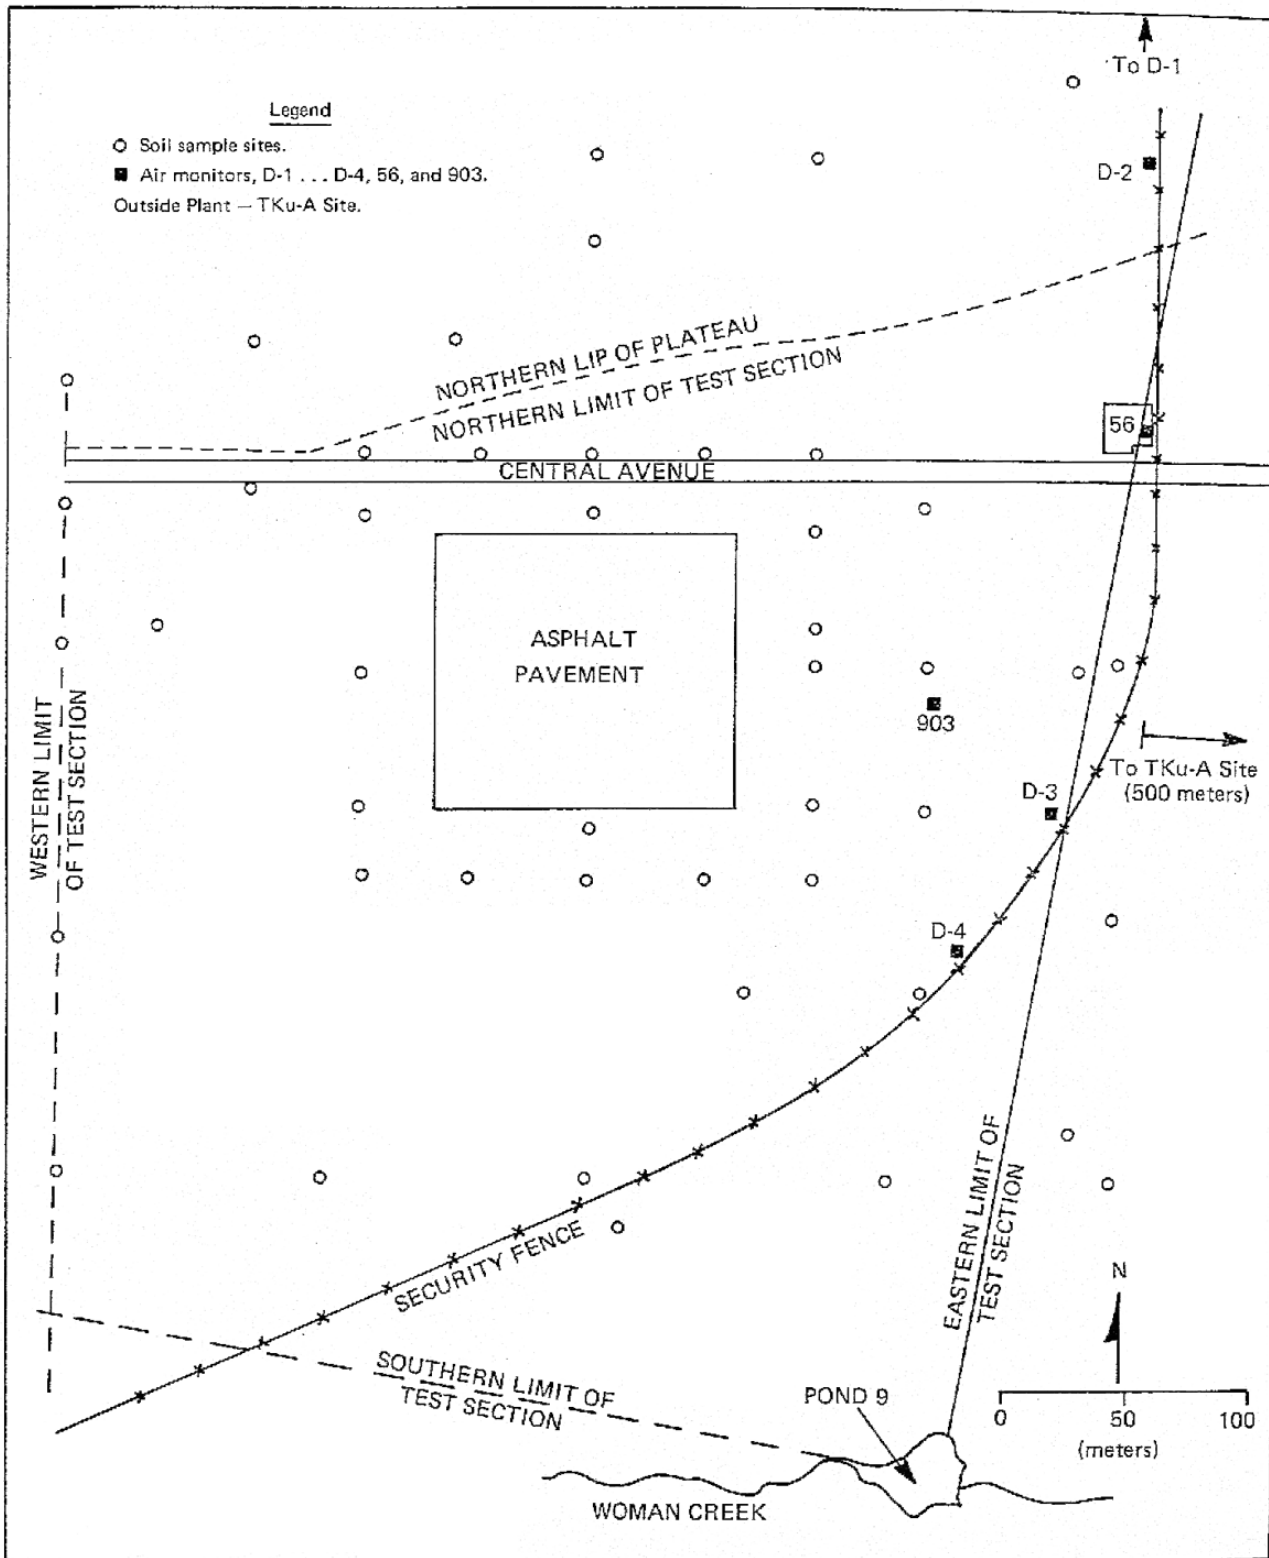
Legend
○ Soil sample sites.
■ Air monitors, D-1 . . . D-4, 56, and 903.
Outside Plant — TKu-A Site.

To D-1

D-2

NORTHERN LIP OF PLATEAU
NORTHERN LIMIT OF TEST SECTION

56

CENTRAL AVENUE

ASPHALT PAVEMENT

903

WESTERN LIMIT OF TEST SECTION

To TKu-A Site (500 meters)

D-3

D-4

SECURITY FENCE

EASTERN LIMIT OF TEST SECTION

N

SOUTHERN LIMIT OF TEST SECTION

POND 9

0 50 100
(meters)

WOMAN CREEK